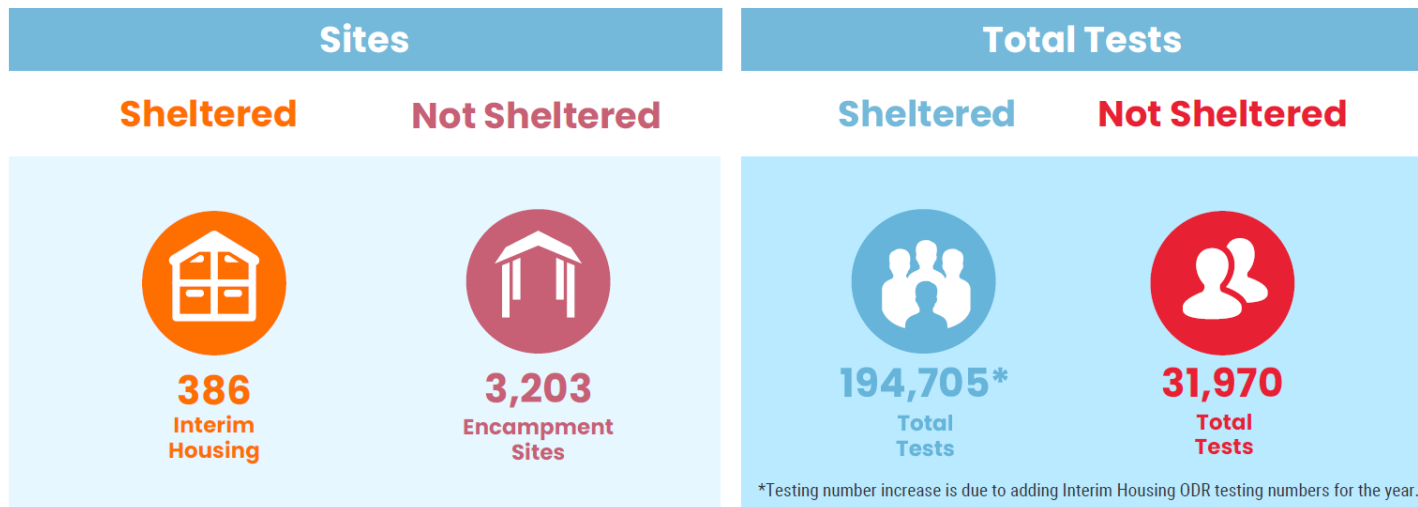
Sites

Sheltered

Not Sheltered

386
Interim Housing

3,203
Encampment Sites

Total Tests

Sheltered

Not Sheltered

194,705*
Total Tests

31,970
Total Tests

*Testing number increase is due to adding Interim Housing ODR testing numbers for the year.